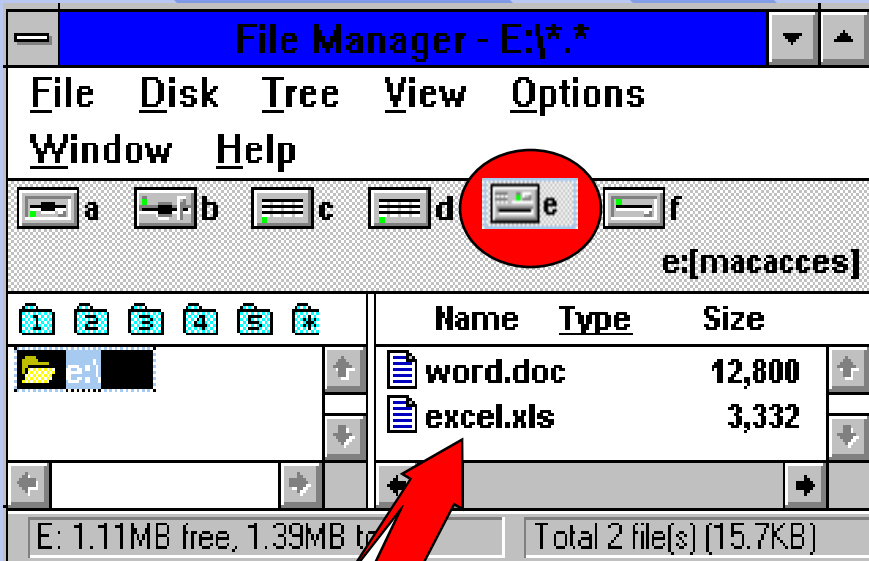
File Manager - E:\*.*

File Disk Tree View Options

Window Help

a b c d e f

e:[macacces]

1 2 3 4 5 *

e:\

| Name | Type | Size |
|---|---|---|
| word.doc | | 12,800 |
| excel.xls | | 3,332 |

E: 1.11MB free, 1.39MB t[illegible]

Total 2 file(s) (15.7KB)